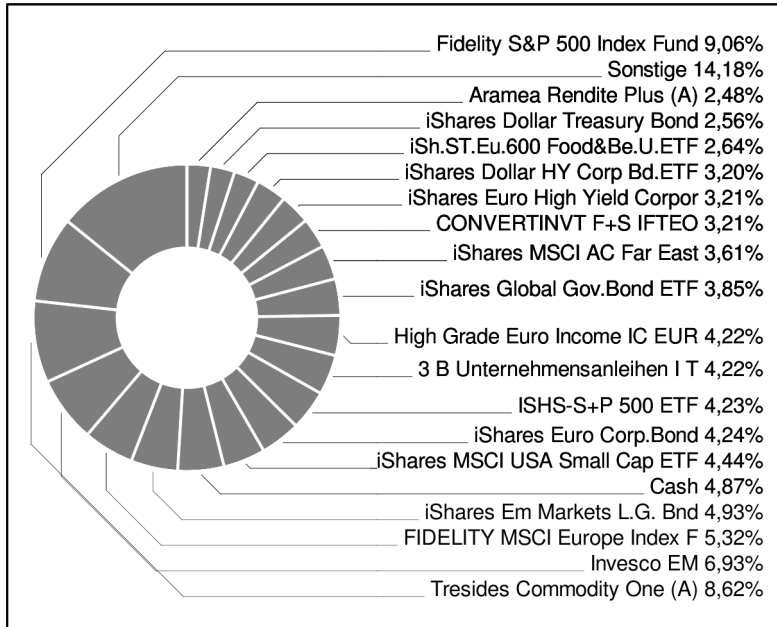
Fidelity S&P 500 Index Fund 9,06%
Sonstige 14,18%
Aramea Rendite Plus (A) 2,48%
iShares Dollar Treasury Bond 2,56%
iSh.ST.Eu.600 Food&Be.U.ETF 2,64%
iShares Dollar HY Corp Bd.ETF 3,20%
iShares Euro High Yield Corpor 3,21%
CONVERTINVT F+S IFTEO 3,21%
iShares MSCI AC Far East 3,61%
iShares Global Gov.Bond ETF 3,85%
High Grade Euro Income IC EUR 4,22%
3 B Unternehmensanleihen I T 4,22%
ISHS-S+P 500 ETF 4,23%
iShares Euro Corp.Bond 4,24%
iShares MSCI USA Small Cap ETF 4,44%
Cash 4,87%
iShares Em Markets L.G. Bnd 4,93%
FIDELITY MSCI Europe Index F 5,32%
Invesco EM 6,93%
Tresides Commodity One (A) 8,62%